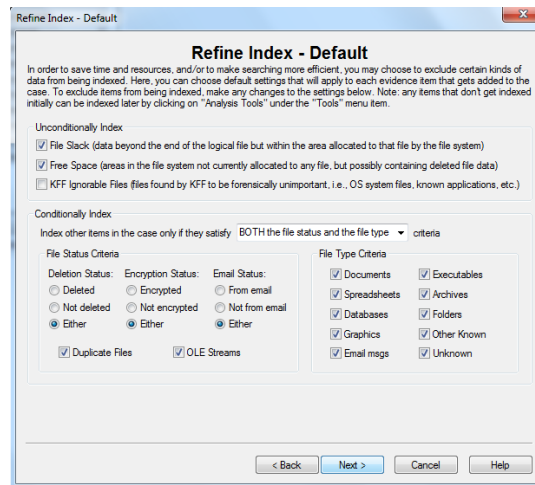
Refine Index - Default

Refine Index - Default

In order to save time and resources, and/or to make searching more efficient, you may choose to exclude certain kinds of data from being indexed. Here, you can choose default settings that will apply to each evidence item that gets added to the case. To exclude items from being indexed, make any changes to the settings below. Note: any items that don't get indexed initially can be indexed later by clicking on "Analysis Tools" under the "Tools" menu item.

Unconditionally Index

File Slack (data beyond the end of the logical file but within the area allocated to that file by the file system)

Free Space (areas in the file system not currently allocated to any file, but possibly containing deleted file data)

KFF Ignorable Files (files found by KFF to be forensically unimportant, i.e., OS system files, known applications, etc.)

Conditionally Index

Index other items in the case only if they satisfy BOTH the file status and the file type criteria

File Status Criteria

Deletion Status:
Deleted
Not deleted
Either

Encryption Status:
Encrypted
Not encrypted
Either

Email Status:
From email
Not from email
Either

Duplicate Files
OLE Streams

File Type Criteria

Documents
Spreadsheets
Databases
Graphics
Email msgs
Executables
Archives
Folders
Other Known
Unknown

< Back
Next >
Cancel
Help